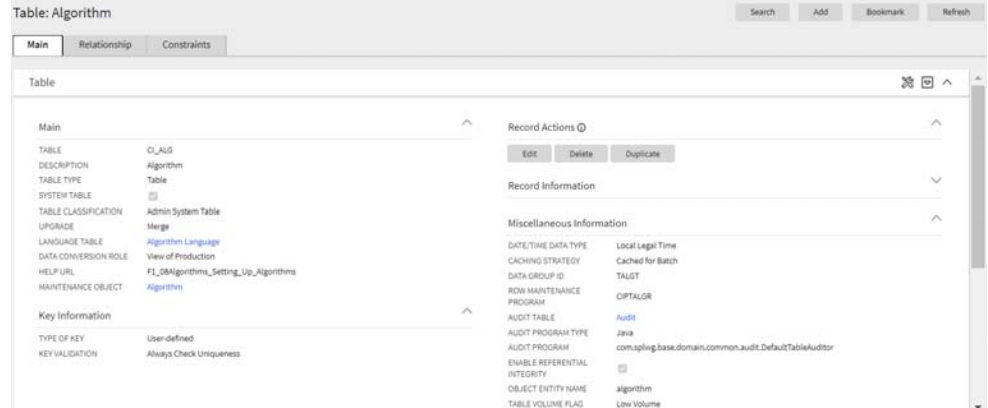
Table: Algorithm

Search Add Bookmark Refresh

Main Relationship Constraints

Table

Main

| | |
|---|---|
| TABLE | CI_ALG |
| DESCRIPTION | Algorithm |
| TABLE TYPE | Table |
| SYSTEM TABLE | |
| TABLE CLASSIFICATION | Admin System Table |
| UPGRADE | Merge |
| LANGUAGE TABLE | Algorithm Language |
| DATA CONVERSION ROLE | View of Production |
| HELP URL | F1_08Algorithms_Setting_Up_Algorithms |
| MAINTENANCE OBJECT | Algorithm |

Key Information

| | |
|---|---|
| TYPE OF KEY | User-defined |
| KEY VALIDATION | Always Check Uniqueness |

Record Actions ⓘ

Edit Delete Duplicate

Record Information

Miscellaneous Information

| | |
|---|---|
| DATE/TIME DATA TYPE | Local Legal Time |
| CACHING STRATEGY | Cached for Batch |
| DATA GROUP ID | TALGT |
| ROW MAINTENANCE PROGRAM | CIPTALGR |
| AUDIT TABLE | Audit |
| AUDIT PROGRAM TYPE | Java |
| AUDIT PROGRAM | com.splwg.base.domain.common.audit.DefaultTableAuditor |
| ENABLE REFERENTIAL INTEGRITY | |
| OBJECT ENTITY NAME | algorithm |
| TABLE VOLUME FLAG | Low Volume |